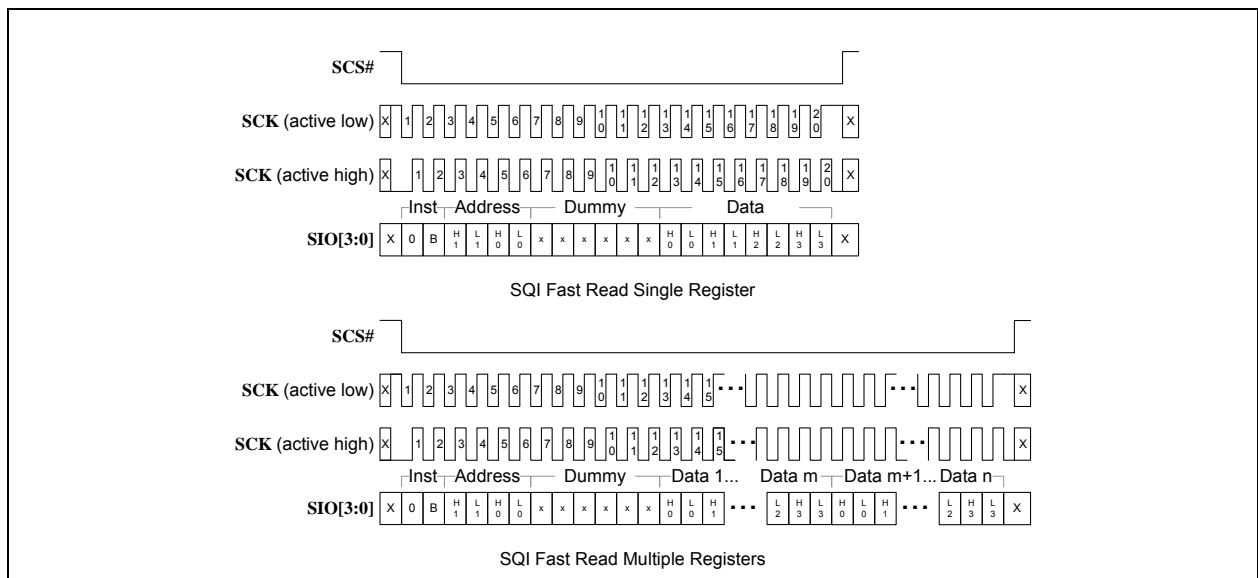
SCS#

SCK (active low) X 1 2 3 4 5 6 7 8 9 10 11 12 13 14 15 16 17 18 19 20 X

SCK (active high) X 1 2 3 4 5 6 7 8 9 10 11 12 13 14 15 16 17 18 19 20 X

Inst Address Dummy Data

SIO[3:0] X 0 B H1 L1 H0 L0 x x x x x x H0 L0 H1 L1 H2 L2 H3 L3 X

SQI Fast Read Single Register

SCS#

SCK (active low) X 1 2 3 4 5 6 7 8 9 10 11 12 13 14 15 ... ... X

SCK (active high) X 1 2 3 4 5 6 7 8 9 10 11 12 13 14 15 ... ... X

Inst Address Dummy Data 1... Data m Data m+1... Data n

SIO[3:0] X 0 B H1 L1 H0 L0 x x x x x x H0 L0 H1 ... L2 H3 L3 H0 L0 H1 ... L2 H3 L3 X

SQI Fast Read Multiple Registers